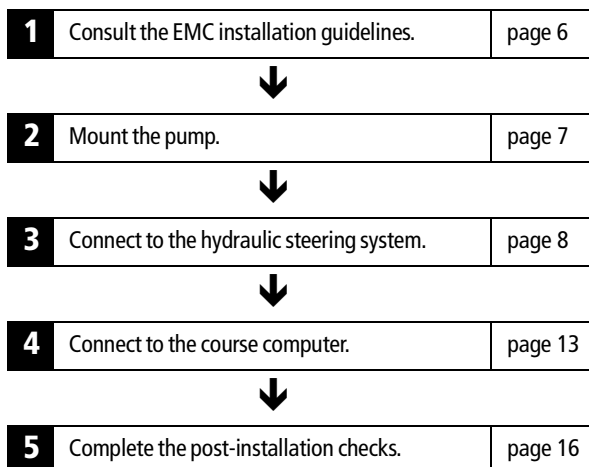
| | | |
|---|---|---|
| 1 | Consult the EMC installation guidelines. | page 6 |
| 2 | Mount the pump. | page 7 |
| 3 | Connect to the hydraulic steering system. | page 8 |
| 4 | Connect to the course computer. | page 13 |
| 5 | Complete the post-installation checks. | page 16 |